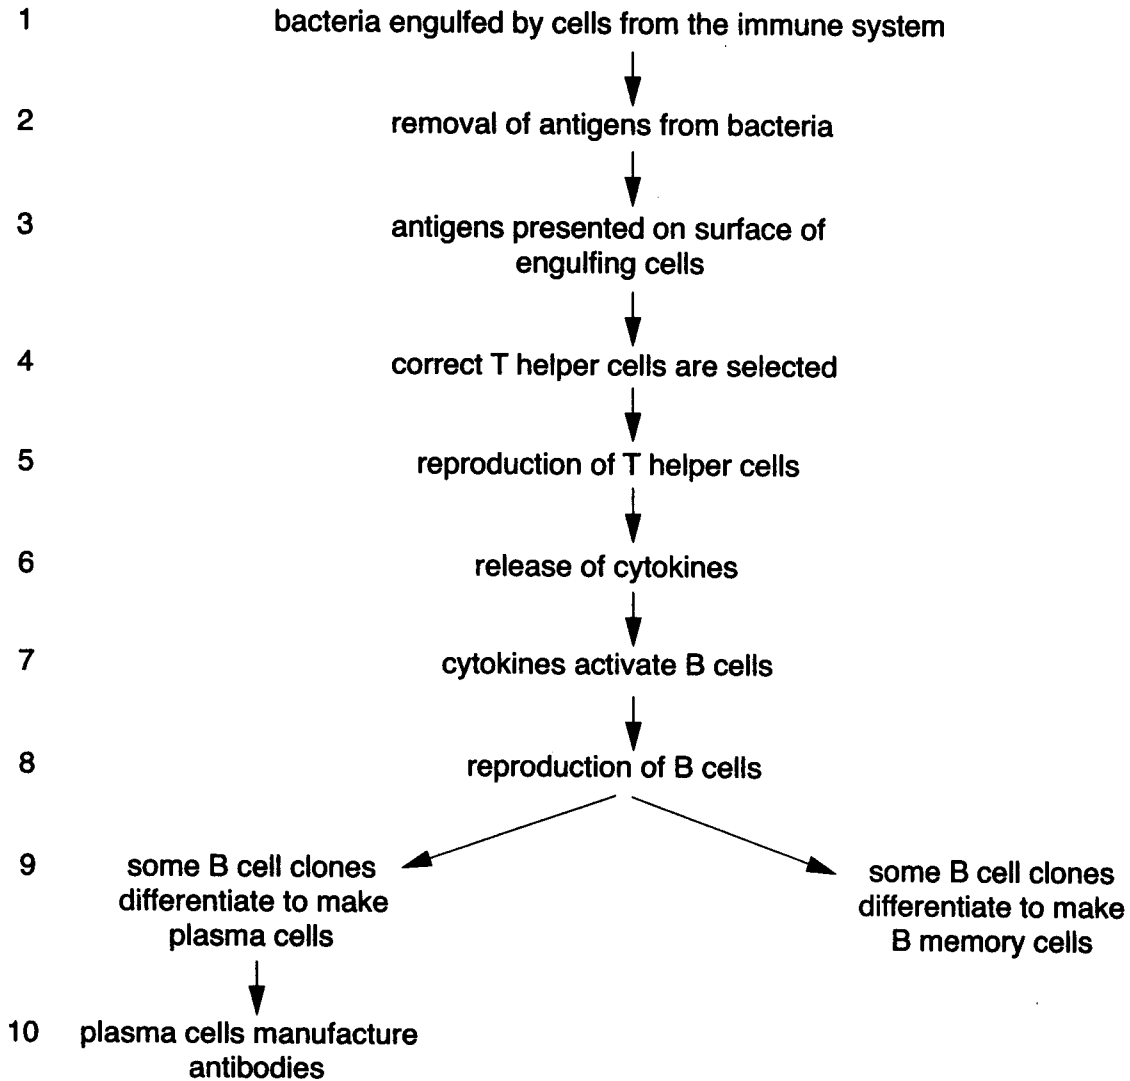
1 bacteria engulfed by cells from the immune system

2 removal of antigens from bacteria

3 antigens presented on surface of engulfing cells

4 correct T helper cells are selected

5 reproduction of T helper cells

6 release of cytokines

7 cytokines activate B cells

8 reproduction of B cells

9 some B cell clones differentiate to make plasma cells

some B cell clones differentiate to make B memory cells

10 plasma cells manufacture antibodies